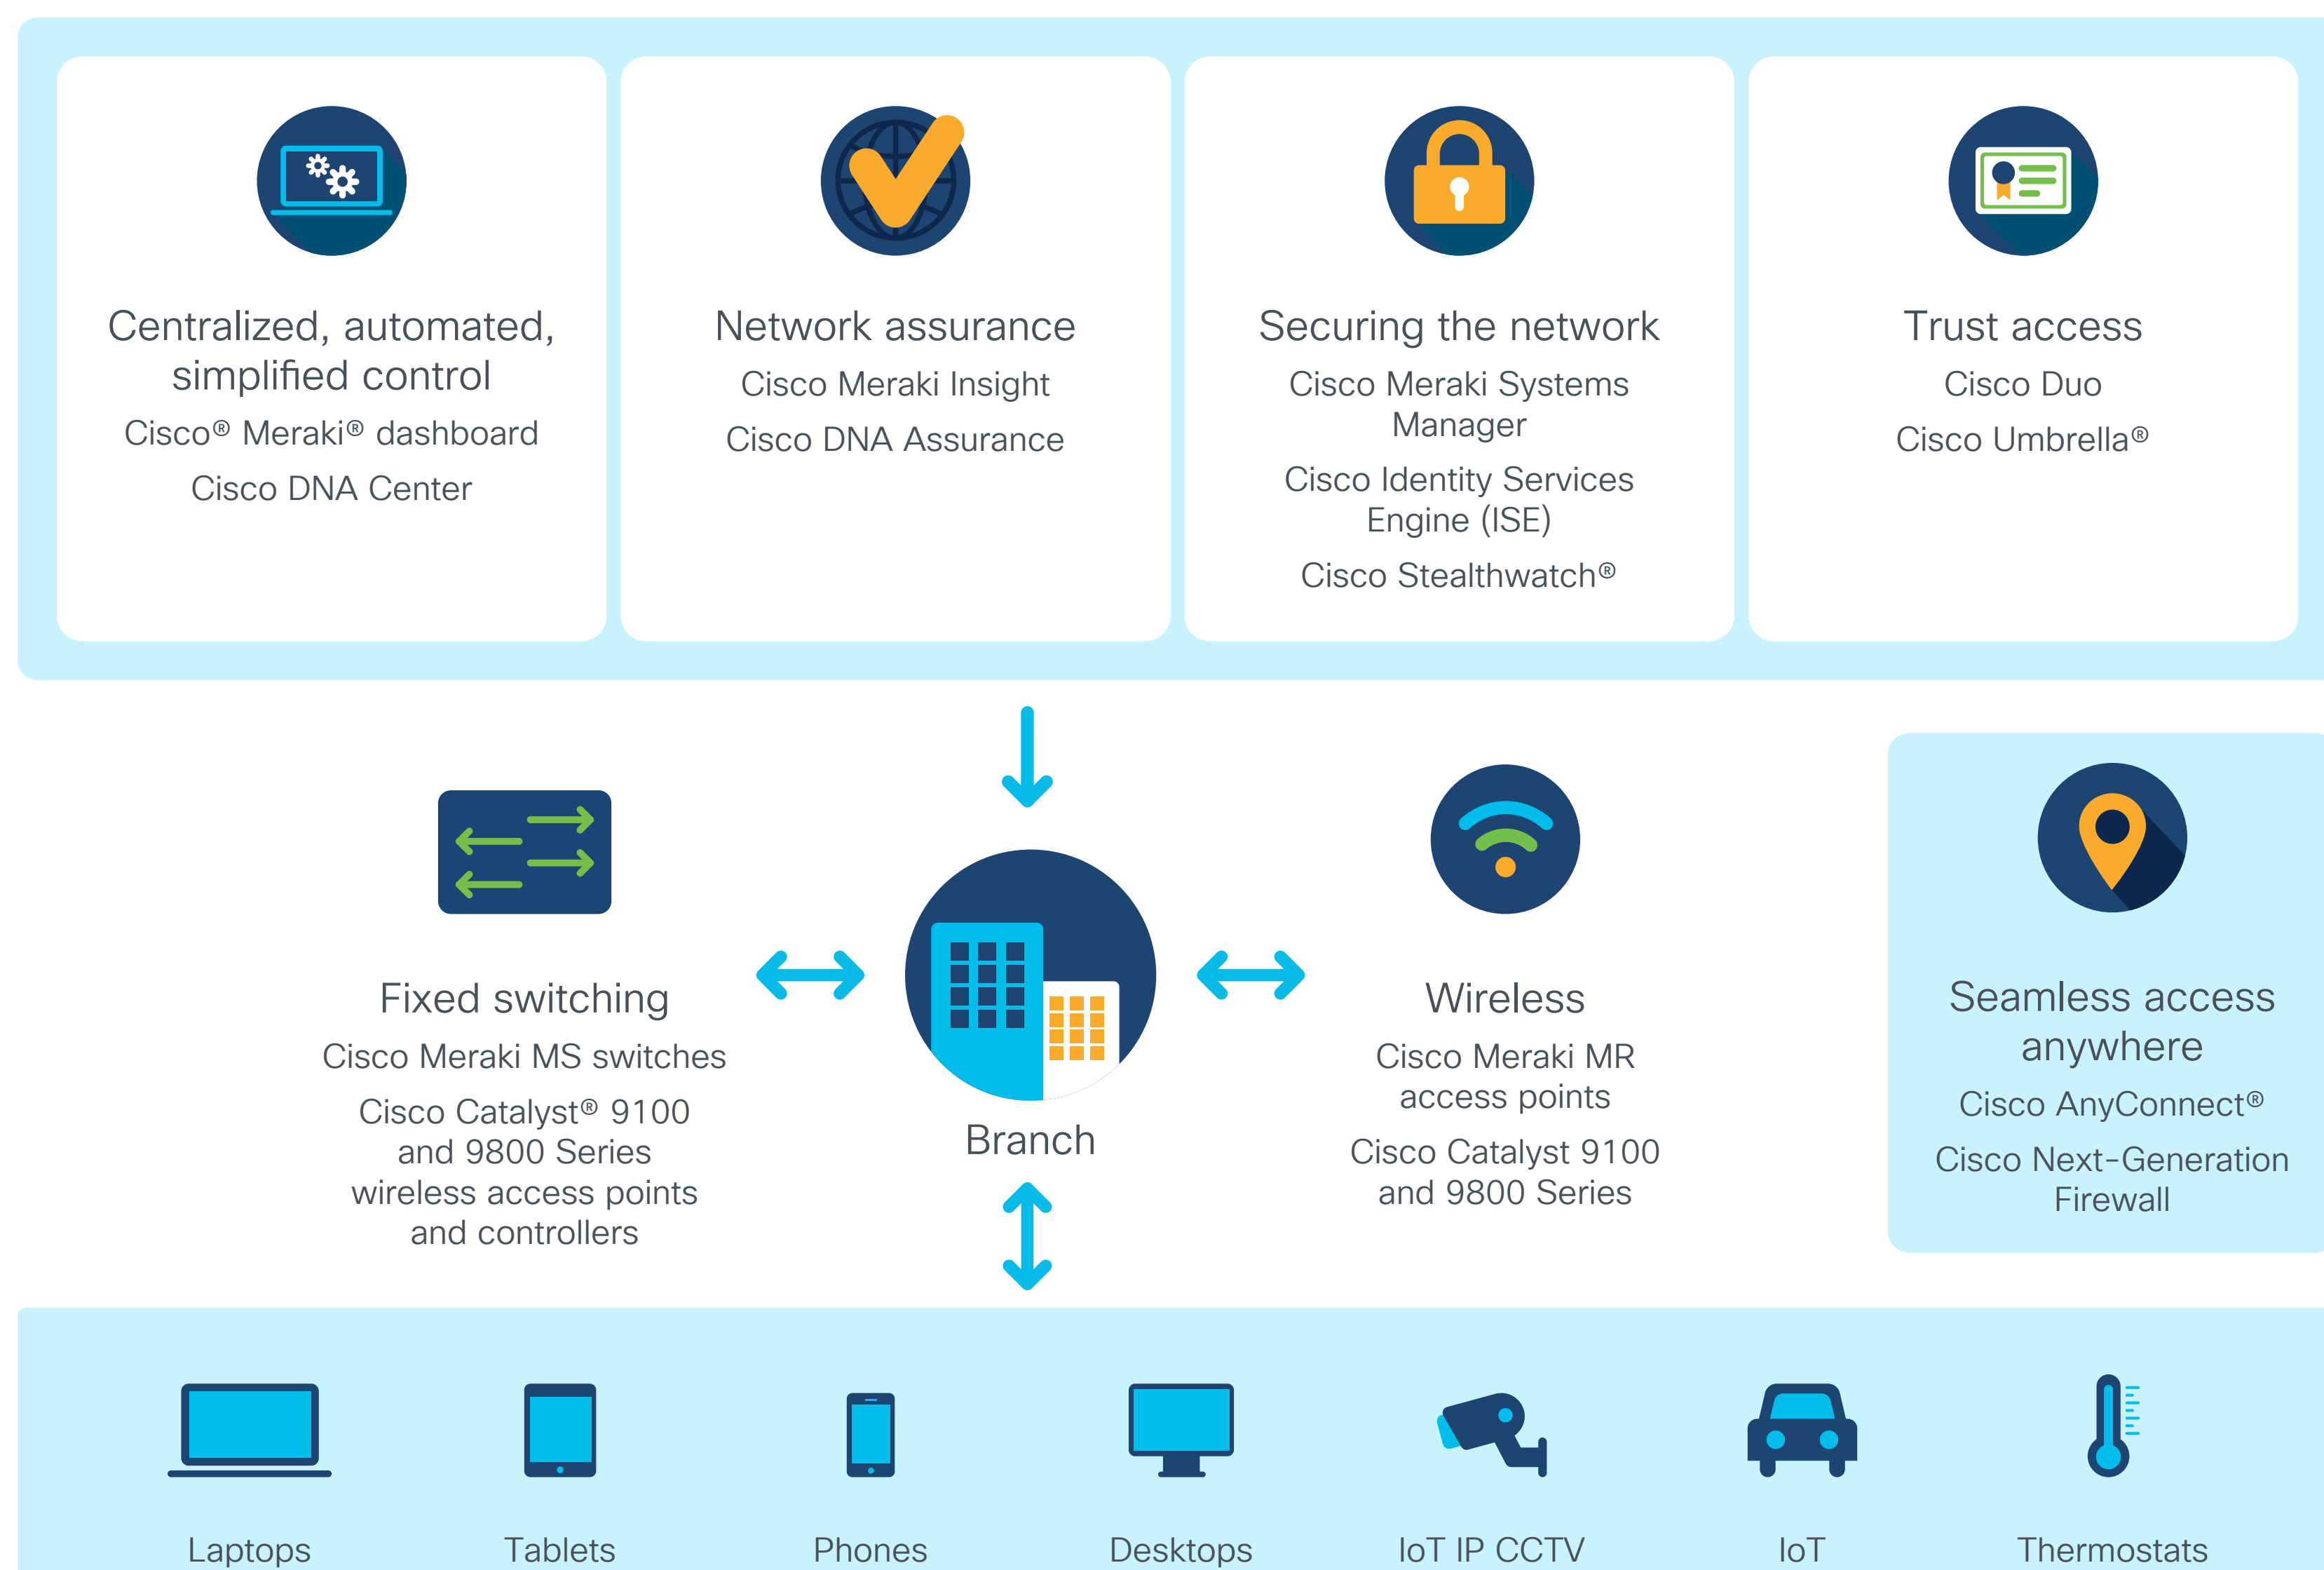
Centralized, automated, simplified control

Cisco® Meraki® dashboard

Cisco DNA Center

Network assurance

Cisco Meraki Insight

Cisco DNA Assurance

Securing the network

Cisco Meraki Systems Manager

Cisco Identity Services Engine (ISE)

Cisco Stealthwatch®

Trust access

Cisco Duo

Cisco Umbrella®

Fixed switching

Cisco Meraki MS switches

Cisco Catalyst® 9100 and 9800 Series wireless access points and controllers

Branch

Wireless

Cisco Meraki MR access points

Cisco Catalyst 9100 and 9800 Series

Seamless access anywhere

Cisco AnyConnect®

Cisco Next-Generation Firewall

Laptops

Tablets

Phones

Desktops

IoT IP CCTV

IoT

Thermostats